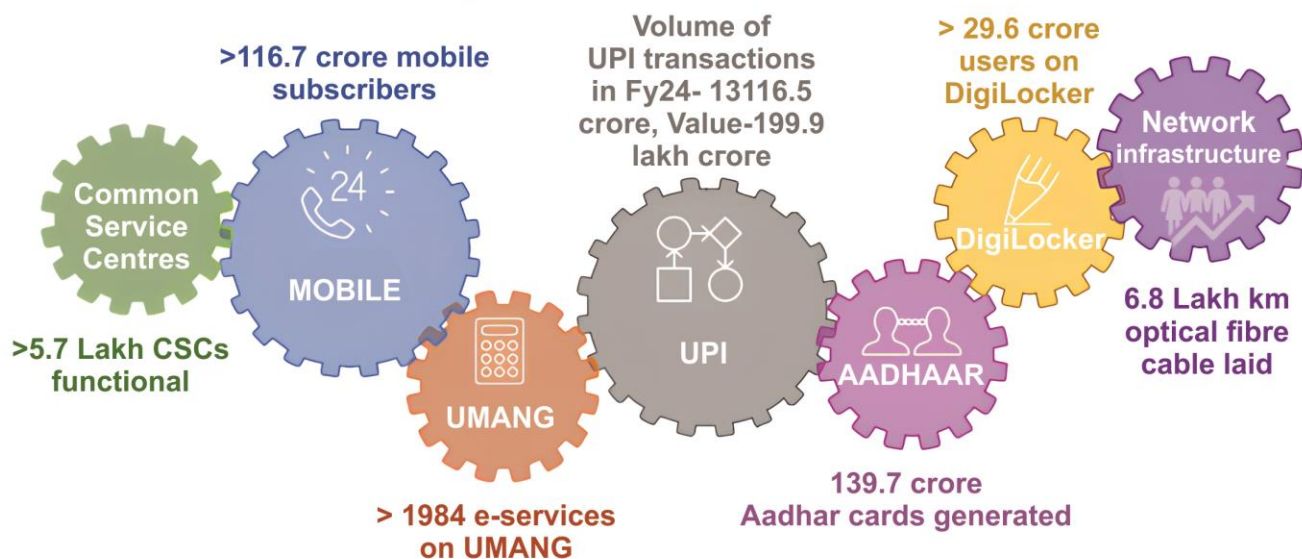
Common Service Centres

>5.7 Lakh CSCs functional

>116.7 crore mobile subscribers

24

MOBILE

UMANG

> 1984 e-services on UMANG

Volume of UPI transactions in Fy24- 13116.5 crore, Value-199.9 lakh crore

UPI

AADHAAR

139.7 crore Aadhar cards generated

> 29.6 crore users on DigiLocker

DigiLocker

Network infrastructure

6.8 Lakh km optical fibre cable laid